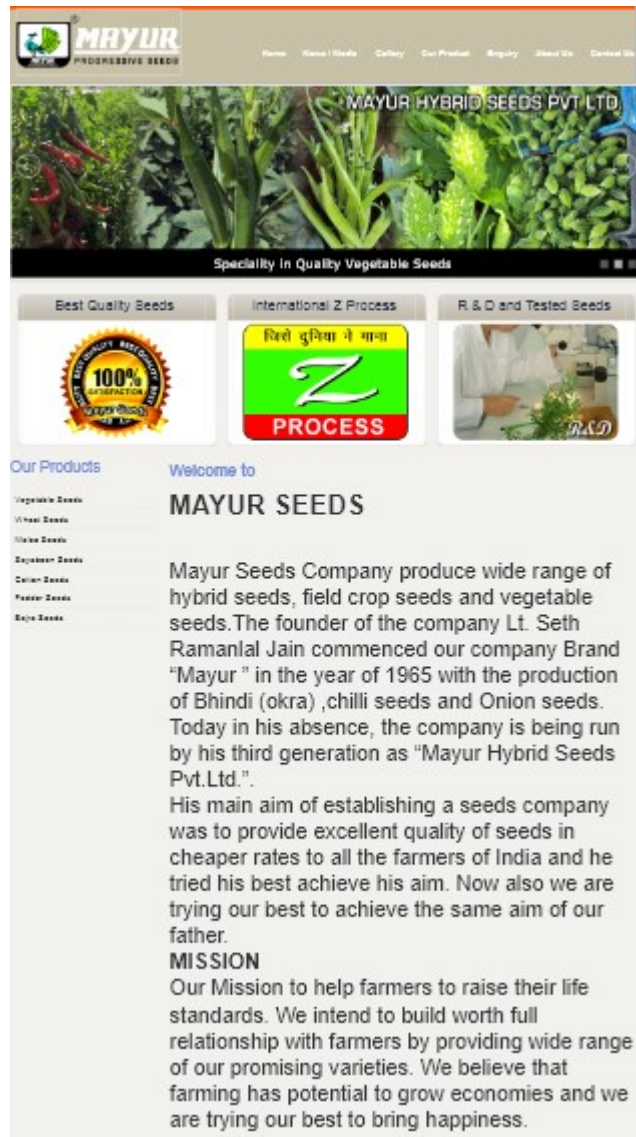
MAYUR
PROGRESSIVE SEEDS

Home News / Media Gallery Our Product Enquiry About Us Contact Us

MAYUR HYBRID SEEDS PVT LTD.

Speciality in Quality Vegetable Seeds

Best Quality Seeds

100% SATISFACTION

International Z Process

जिसे दुनिया ने माना

Z

PROCESS

R & D and Tested Seeds

R&D

Our Products

Vegetable Seeds
Wheat Seeds
Maize Seeds
Soyabean Seeds
Cotton Seeds
Fodder Seeds
Bajra Seeds

Welcome to

MAYUR SEEDS

Mayur Seeds Company produce wide range of hybrid seeds, field crop seeds and vegetable seeds.The founder of the company Lt. Seth Ramanlal Jain commenced our company Brand “Mayur ” in the year of 1965 with the production of Bhindi (okra) ,chilli seeds and Onion seeds. Today in his absence, the company is being run by his third generation as “Mayur Hybrid Seeds Pvt.Ltd.”.
His main aim of establishing a seeds company was to provide excellent quality of seeds in cheaper rates to all the farmers of India and he tried his best achieve his aim. Now also we are trying our best to achieve the same aim of our father.
MISSION
Our Mission to help farmers to raise their life standards. We intend to build worth full relationship with farmers by providing wide range of our promising varieties. We believe that farming has potential to grow economies and we are trying our best to bring happiness.